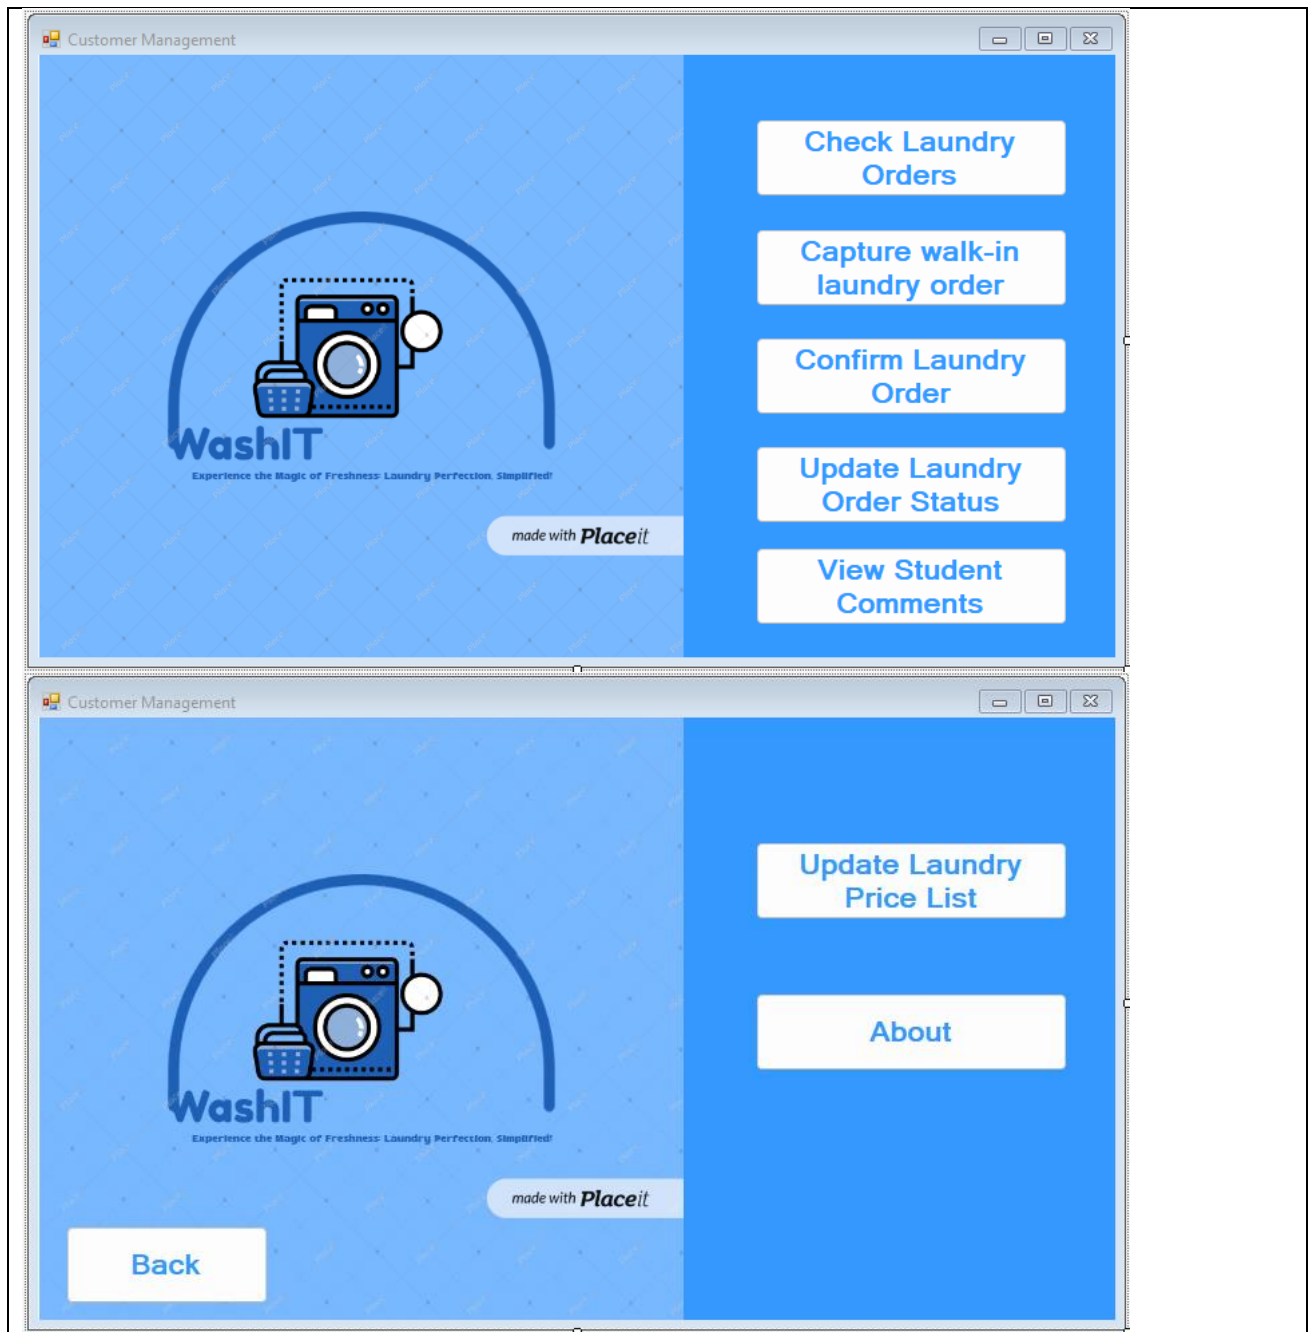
Customer Management

WashIT
Experience the Magic of Freshness: Laundry Perfection, Simplified!

made with Placeit

Check Laundry Orders

Capture walk-in laundry order

Confirm Laundry Order

Update Laundry Order Status

View Student Comments

Customer Management

WashIT
Experience the Magic of Freshness: Laundry Perfection, Simplified!

made with Placeit

Update Laundry Price List

About

Back